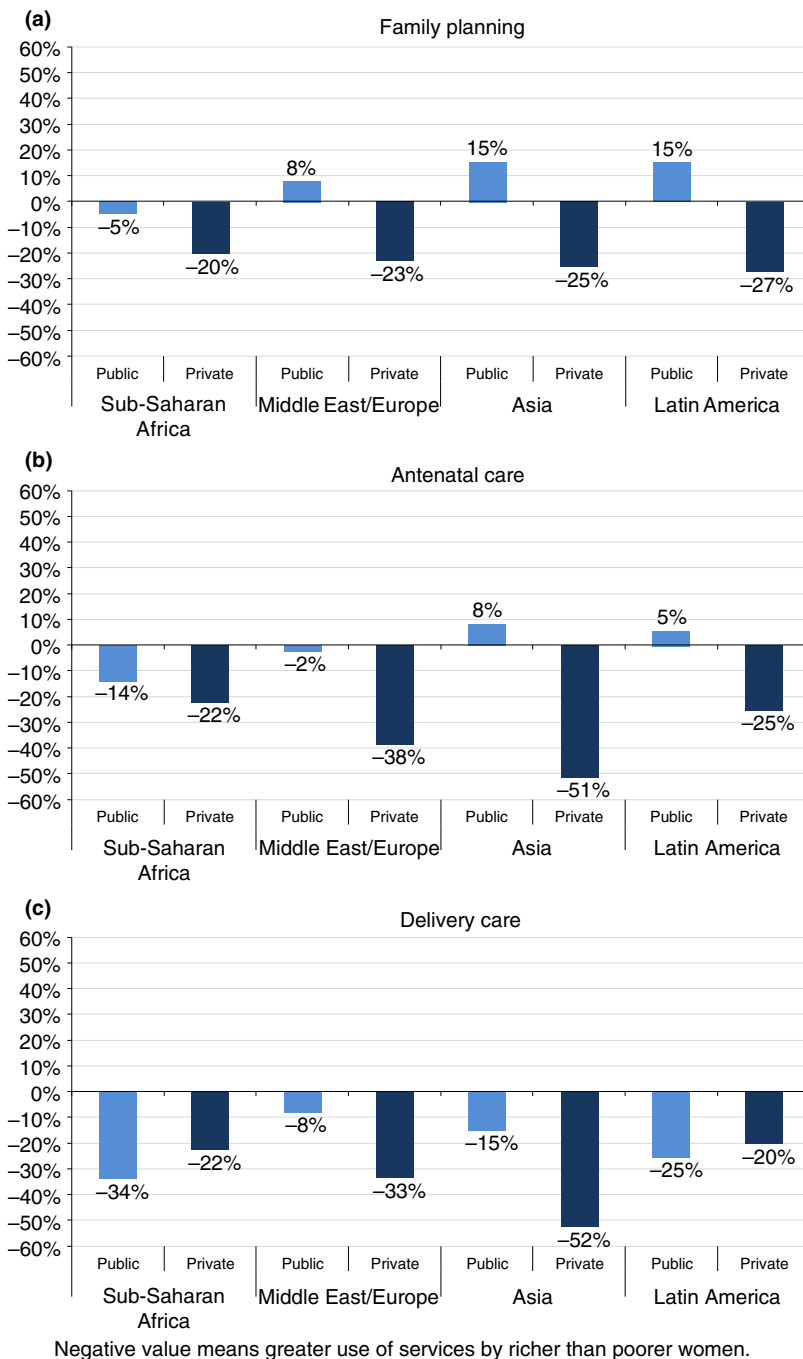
(a)

Family planning

60%
50%
40%
30%
20%
10%
0%
-10%
-20%
-30%
-40%
-50%
-60%

–5%
–20%
8%
–23%
15%
–25%
15%
–27%

Public
Private
Public
Private
Public
Private
Public
Private

Sub-Saharan Africa
Middle East/Europe
Asia
Latin America

(b)

Antenatal care

60%
50%
40%
30%
20%
10%
0%
-10%
-20%
-30%
-40%
-50%
-60%

–14%
–22%
–2%
–38%
8%
–51%
5%
–25%

Public
Private
Public
Private
Public
Private
Public
Private

Sub-Saharan Africa
Middle East/Europe
Asia
Latin America

(c)

Delivery care

60%
50%
40%
30%
20%
10%
0%
-10%
-20%
-30%
-40%
-50%
-60%

–34%
–22%
–8%
–33%
–15%
–52%
–25%
–20%

Public
Private
Public
Private
Public
Private
Public
Private

Sub-Saharan Africa
Middle East/Europe
Asia
Latin America

Negative value means greater use of services by richer than poorer women.